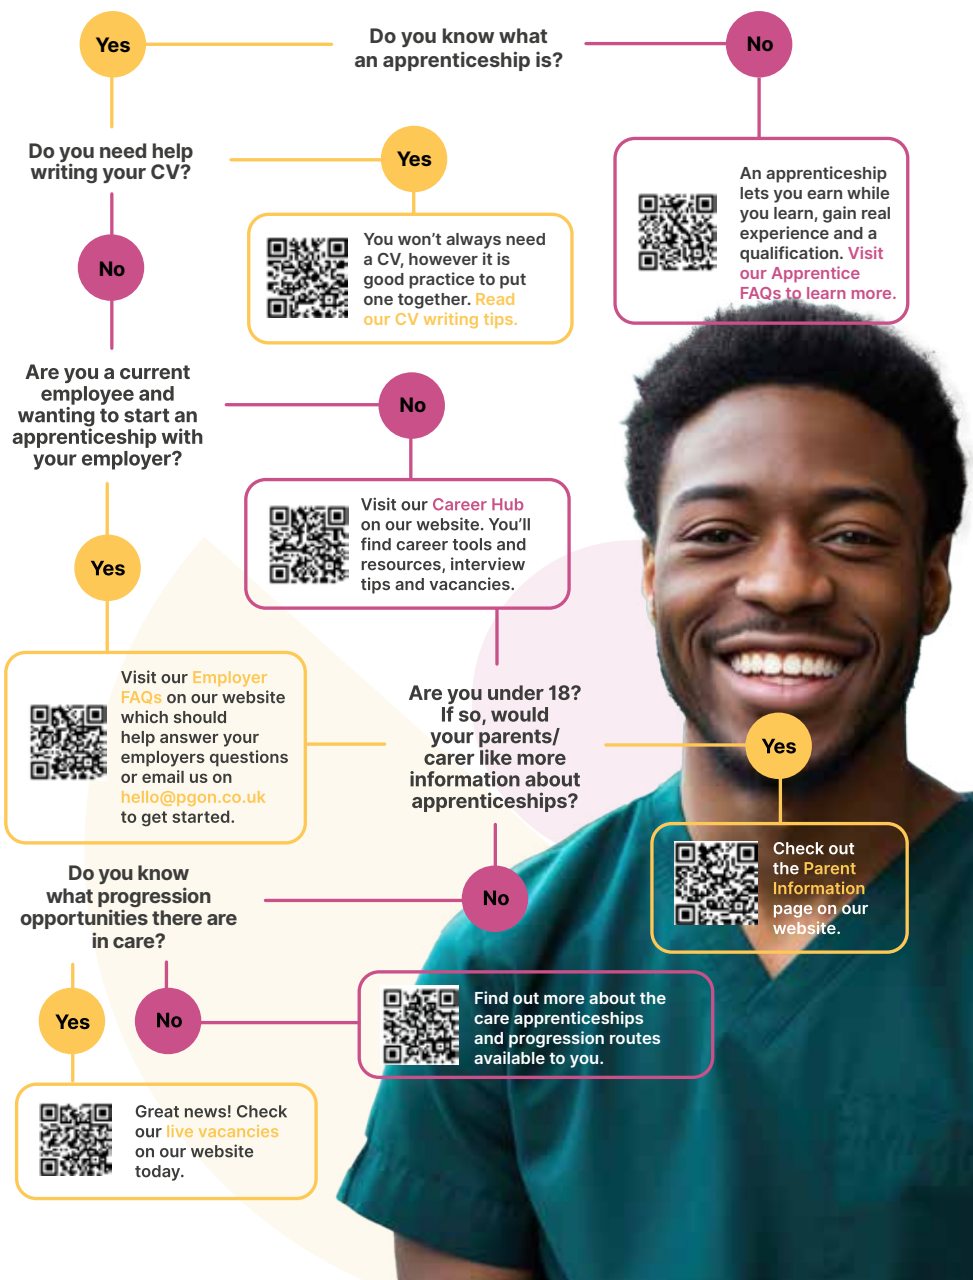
Yes

Do you know what an apprenticeship is?

No

An apprenticeship lets you earn while you learn, gain real experience and a qualification. Visit our Apprentice FAQs to learn more.

Do you need help writing your CV?

Yes

You won't always need a CV, however it is good practice to put one together. Read our CV writing tips.

No

Are you a current employee and wanting to start an apprenticeship with your employer?

No

Visit our Career Hub on our website. You'll find career tools and resources, interview tips and vacancies.

Yes

Visit our Employer FAQs on our website which should help answer your employers questions or email us on hello@pgon.co.uk to get started.

Are you under 18? If so, would your parents/ carer like more information about apprenticeships?

Yes

Check out the Parent Information page on our website.

No

Do you know what progression opportunities there are in care?

Yes

No

Find out more about the care apprenticeships and progression routes available to you.

Great news! Check our live vacancies on our website today.